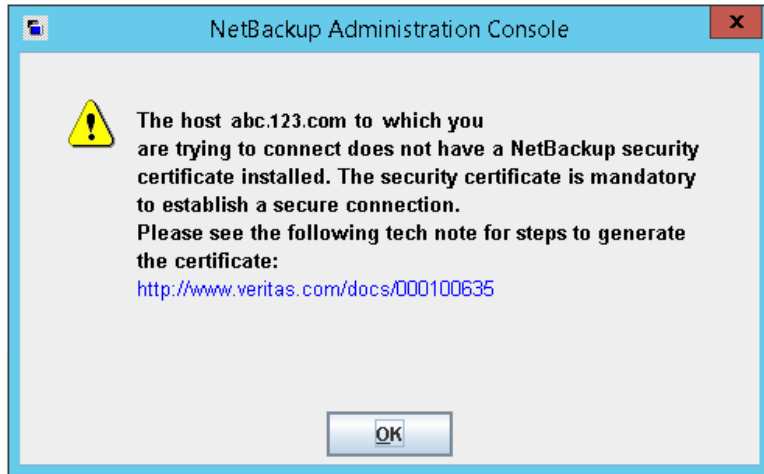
NetBackup Administration Console

x

The host abc.123.com to which you are trying to connect does not have a NetBackup security certificate installed. The security certificate is mandatory to establish a secure connection.
Please see the following tech note for steps to generate the certificate:
http://www.veritas.com/docs/000100635

OK